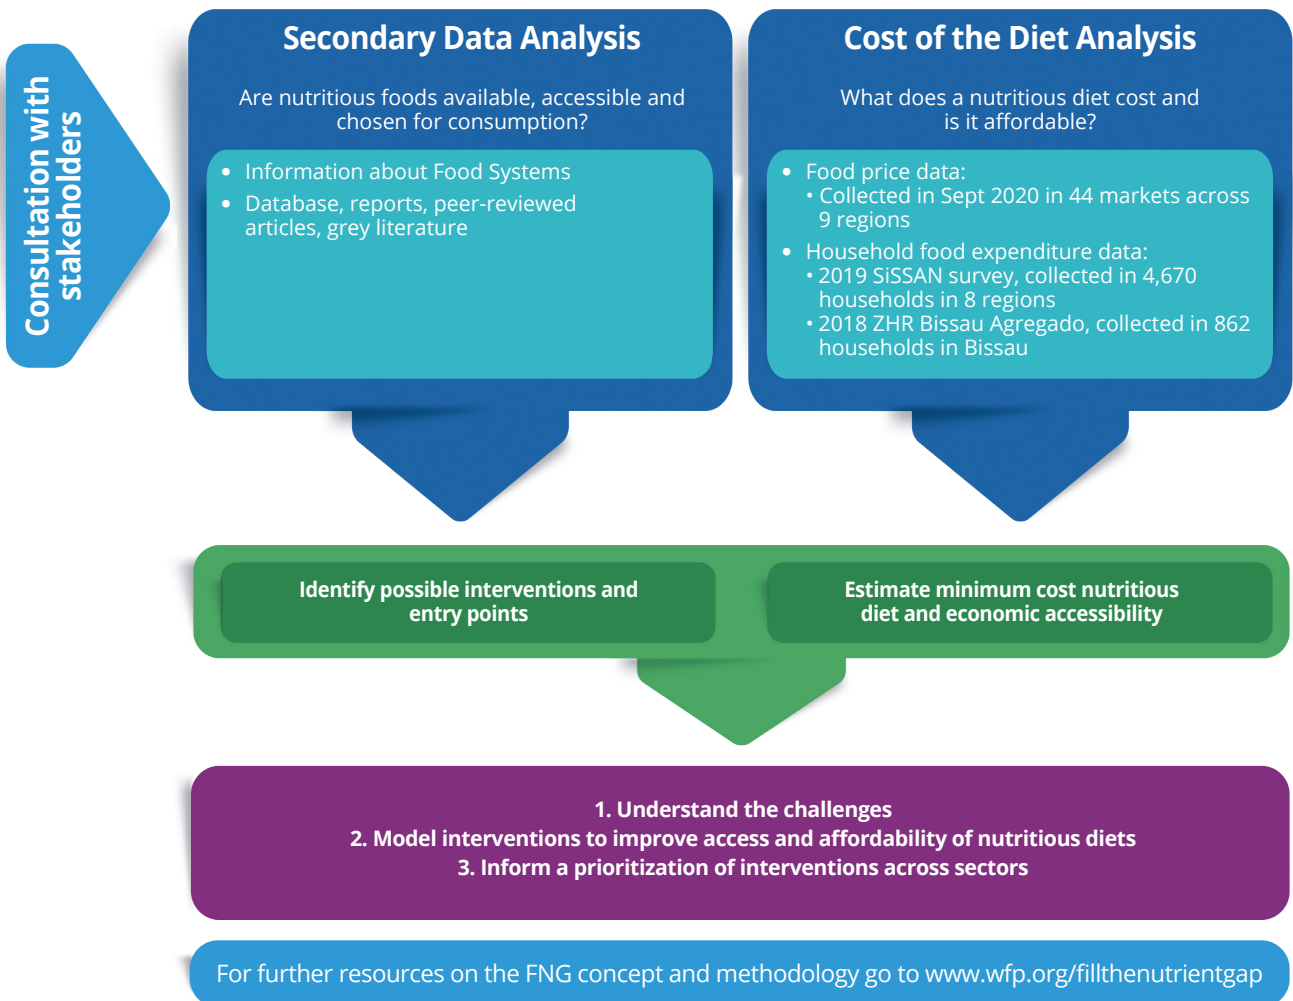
Consultation with stakeholders

Secondary Data Analysis

Are nutritious foods available, accessible and chosen for consumption?

- Information about Food Systems
- Database, reports, peer-reviewed articles, grey literature

Cost of the Diet Analysis

What does a nutritious diet cost and is it affordable?

- Food price data:
  • Collected in Sept 2020 in 44 markets across 9 regions
- Household food expenditure data:
  • 2019 SiSSAN survey, collected in 4,670 households in 8 regions
  • 2018 ZHR Bissau Agregado, collected in 862 households in Bissau

Identify possible interventions and entry points

Estimate minimum cost nutritious diet and economic accessibility

1. Understand the challenges
2. Model interventions to improve access and affordability of nutritious diets
3. Inform a prioritization of interventions across sectors

For further resources on the FNG concept and methodology go to www.wfp.org/fillthenutrientgap